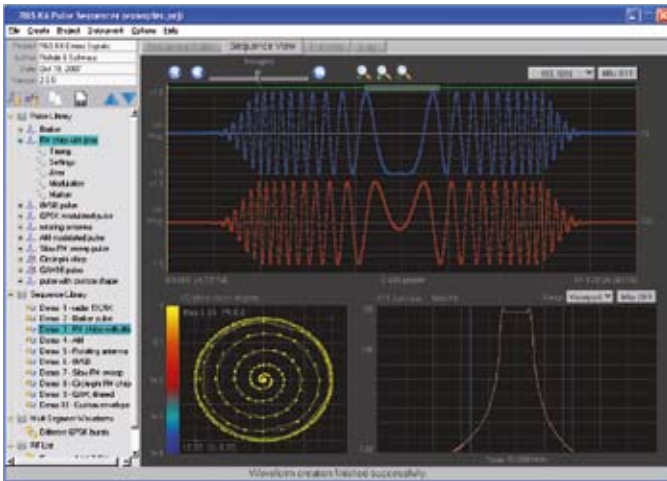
785 RA Pulse Sequencer (examples.psq)
File Create Project Instrument Options Help

Project 785 RA Demo Signals
Author
Date Oct 18, 2007
Version 2.0.0

Pulse Library
Marker
RF chirp with pow
Timing
Settings
Zero
Modulation
Marker
BPSK pulse
QPSK modulated pulse
rotating antenna
AM modulated pulse
Sine FM sweep pulse
Chirp with chirp
QAM16 pulse
pulse with custom shape
Sequence Library
Demo 1 - radar DCRK
Demo 2 - Barker pulse
Demo 3 - FM chirp with idle
Demo 4 - AM
Demo 5 - Rotating antenna
Demo 6 - BPSK
Demo 7 - Sine FM sweep
Demo 8 - Chirp with FM chirp
Demo 9 - QAM, filtered
Demo 10 - Custom envelope
Multi Segment Waveform
Between BPSK bursts
RF List

Sequence View

Waveform creation finished successfully